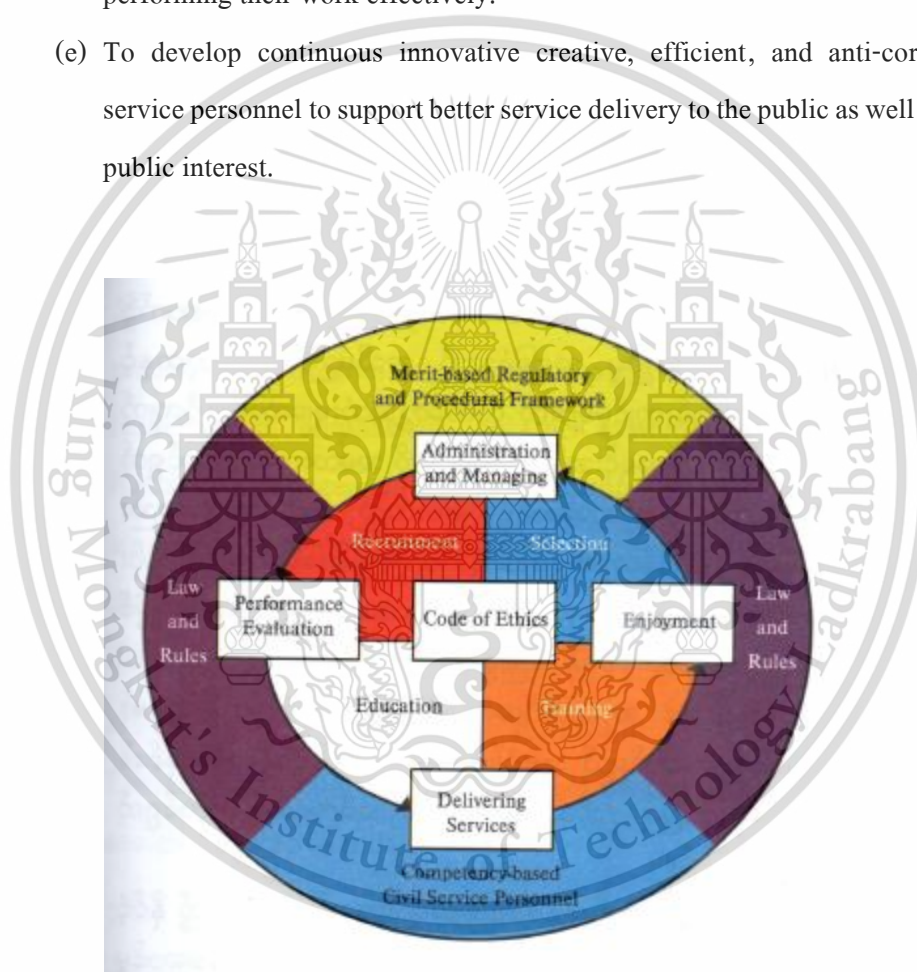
performing their work effectively.

(e) To develop continuous innovative creative, efficient, and anti-cor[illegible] service personnel to support better service delivery to the public as well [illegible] public interest.

Merit-based Regulatory and Procedural Framework

Administration and Managing

Recruitment

Selection

Law and Rules

Performance Evaluation

Code of Ethics

Enjoyment

Law and Rules

Education

Training

Delivering Services

Competency-based Civil Service Personnel

King Mongkut's Institute of Technology Ladkrabang